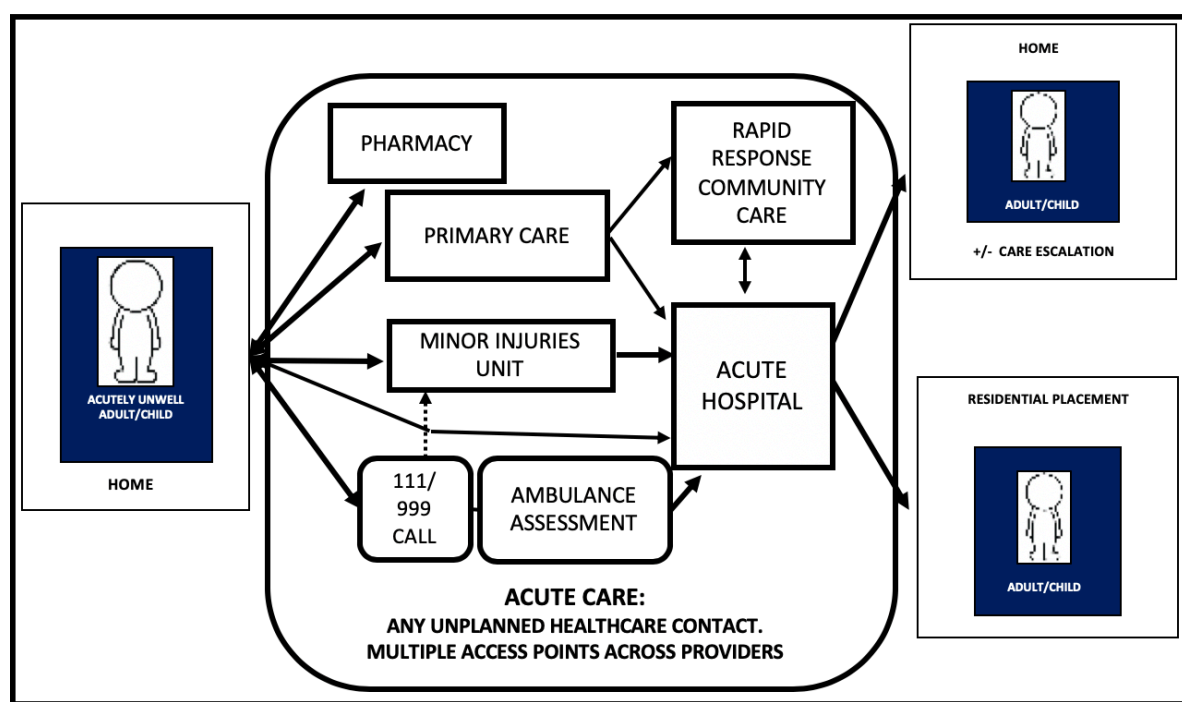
ACUTELY UNWELL ADULT/CHILD

HOME

PHARMACY

PRIMARY CARE

RAPID RESPONSE COMMUNITY CARE

MINOR INJURIES UNIT

ACUTE HOSPITAL

111/ 999 CALL

AMBULANCE ASSESSMENT

ACUTE CARE:
ANY UNPLANNED HEALTHCARE CONTACT.
MULTIPLE ACCESS POINTS ACROSS PROVIDERS

HOME

ADULT/CHILD

+/- CARE ESCALATION

RESIDENTIAL PLACEMENT

ADULT/CHILD